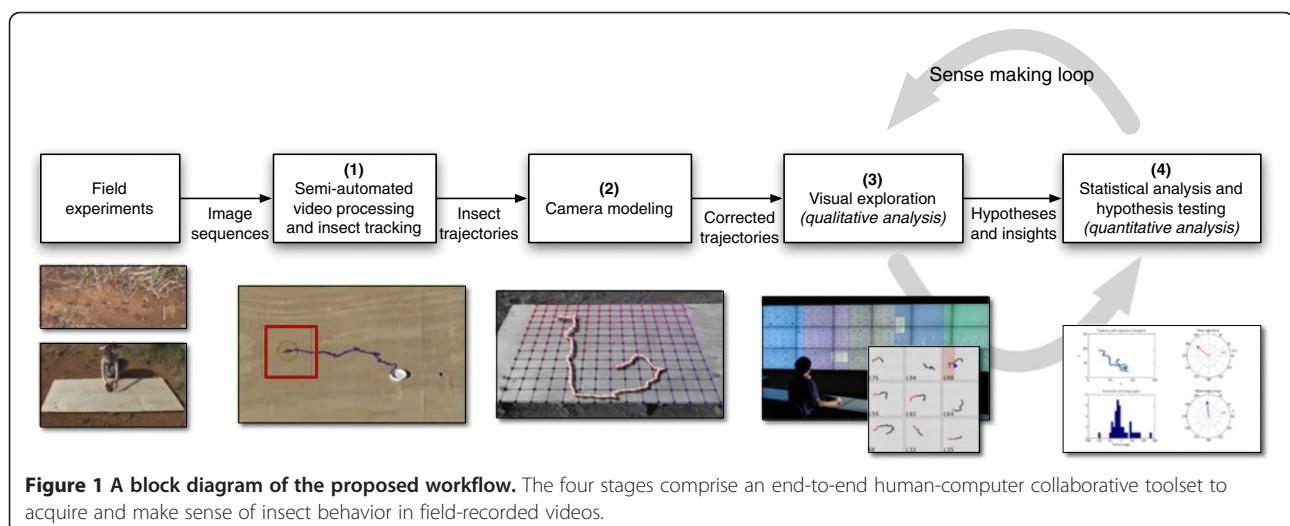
Sense making loop

Field experiments

Image sequences

(1)
Semi-automated video processing and insect tracking

Insect trajectories

(2)
Camera modeling

Corrected trajectories

(3)
Visual exploration
*(qualitative analysis)*

Hypotheses and insights

(4)
Statistical analysis and hypothesis testing
*(quantitative analysis)*

**Figure 1 A block diagram of the proposed workflow.** The four stages comprise an end-to-end human-computer collaborative toolset to acquire and make sense of insect behavior in field-recorded videos.